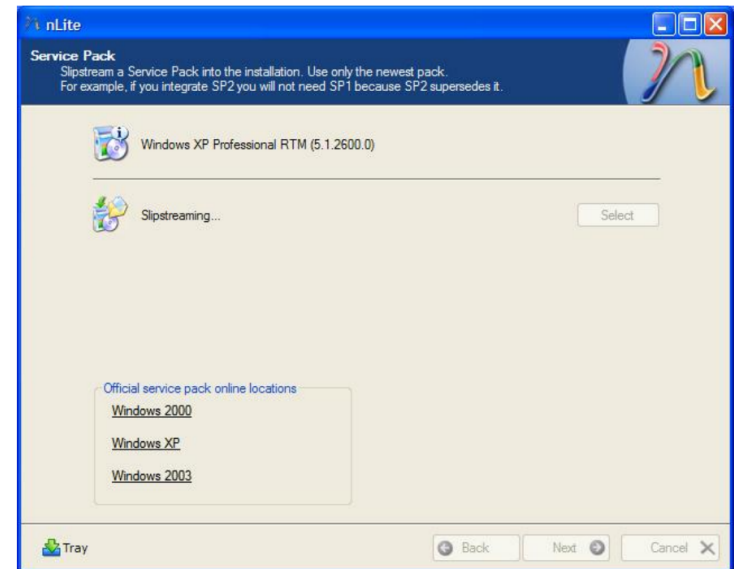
nLite

Service Pack
Slipstream a Service Pack into the installation. Use only the newest pack.
For example, if you integrate SP2 you will not need SP1 because SP2 supersedes it.

Windows XP Professional RTM (5.1.2600.0)

Slipstreaming...

Select

Official service pack online locations
Windows 2000
Windows XP
Windows 2003

Tray

Back

Next

Cancel